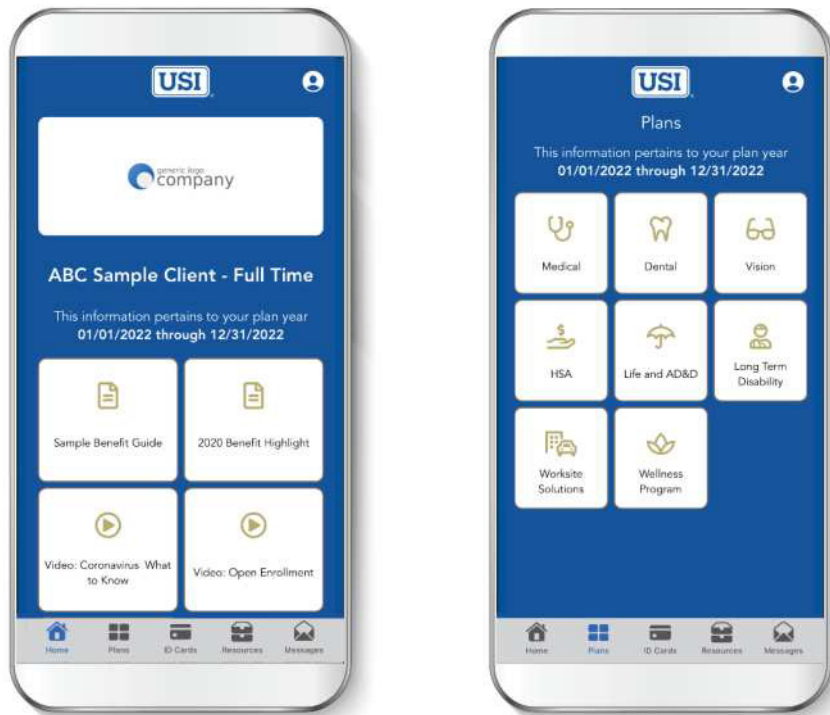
USI

generic logo
company

ABC Sample Client - Full Time

This information pertains to your plan year
01/01/2022 through 12/31/2022

Sample Benefit Guide

2020 Benefit Highlight

Video: Coronavirus What to Know

Video: Open Enrollment

Home
Plans
ID Cards
Resources
Messages

USI

Plans

This information pertains to your plan year
01/01/2022 through 12/31/2022

Medical

Dental

Vision

HSA

Life and AD&D

Long Term Disability

Worksite Solutions

Wellness Program

Home
Plans
ID Cards
Resources
Messages